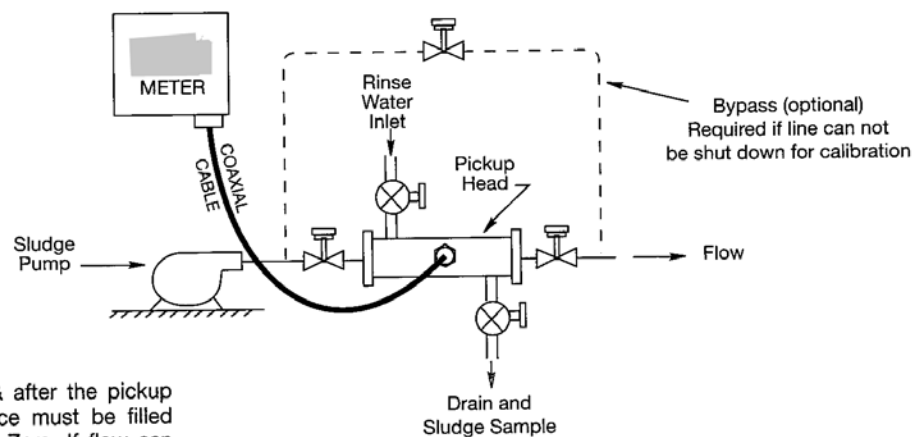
METER

COAXIAL CABLE

Rinse Water Inlet

Pickup Head

Bypass (optional) Required if line can not be shut down for calibration

Sludge Pump

Flow

Drain and Sludge Sample

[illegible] after the pickup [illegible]ce must be filled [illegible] Zero. If flow can